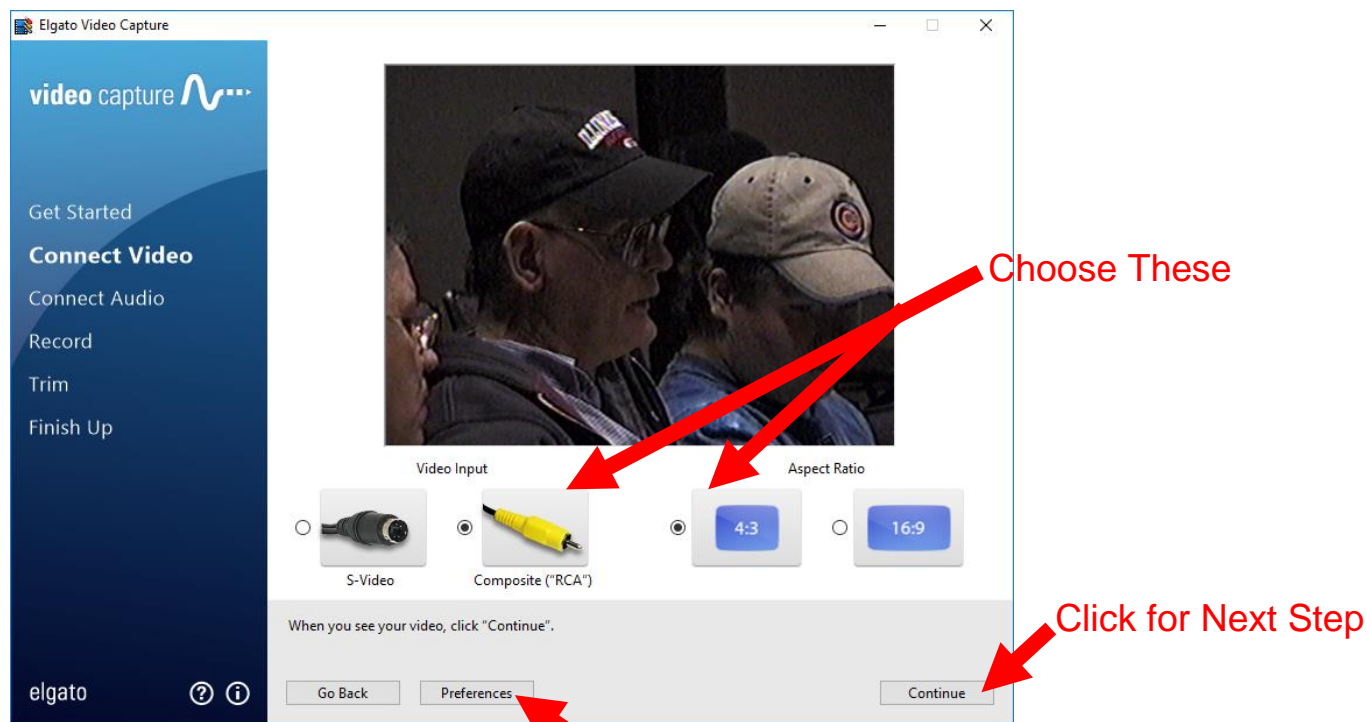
Elgato Video Capture

video capture

Get Started
Connect Video
Connect Audio
Record
Trim
Finish Up

Choose These

Video Input

Aspect Ratio

S-Video

Composite ("RCA")

4:3

16:9

When you see your video, click "Continue".

Click for Next Step

elgato

Go Back

Preferences

Continue